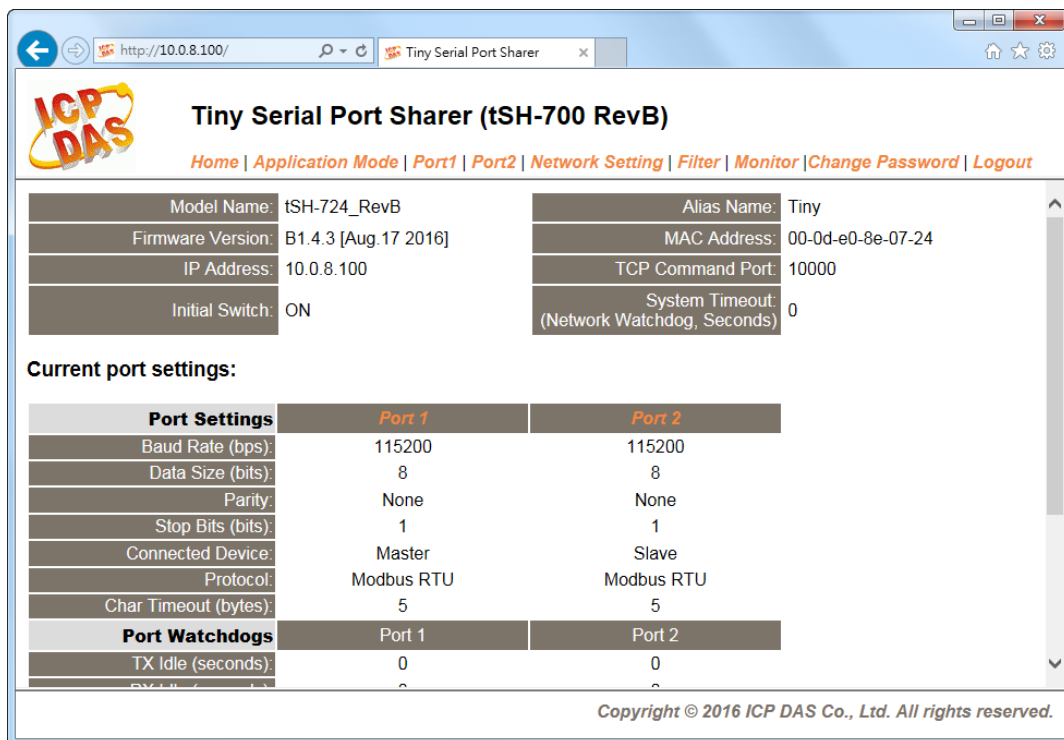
http://10.0.8.100/

Tiny Serial Port Sharer

ICP DAS

Tiny Serial Port Sharer (tSH-700 RevB)

Home | Application Mode | Port1 | Port2 | Network Setting | Filter | Monitor |Change Password | Logout

| Model Name: | tSH-724_RevB | Alias Name: | Tiny |
|---|---|---|---|
| Firmware Version: | B1.4.3 [Aug.17 2016] | MAC Address: | 00-0d-e0-8e-07-24 |
| IP Address: | 10.0.8.100 | TCP Command Port: | 10000 |
| Initial Switch: | ON | System Timeout: (Network Watchdog, Seconds) | 0 |

Current port settings:

| Port Settings | Port 1 | Port 2 |
|---|---|---|
| Baud Rate (bps): | 115200 | 115200 |
| Data Size (bits): | 8 | 8 |
| Parity: | None | None |
| Stop Bits (bits): | 1 | 1 |
| Connected Device: | Master | Slave |
| Protocol: | Modbus RTU | Modbus RTU |
| Char Timeout (bytes): | 5 | 5 |
| Port Watchdogs | Port 1 | Port 2 |
| TX Idle (seconds): | 0 | 0 |
| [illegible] | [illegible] | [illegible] |

Copyright © 2016 ICP DAS Co., Ltd. All rights reserved.